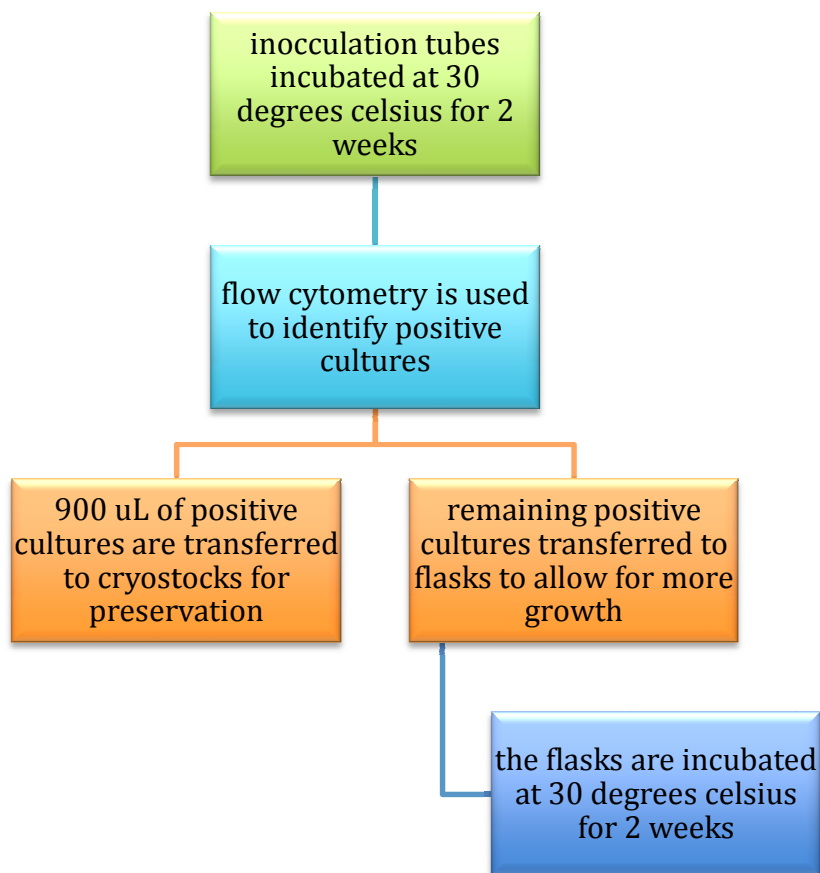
inocculation tubes incubated at 30 degrees celsius for 2 weeks

flow cytometry is used to identify positive cultures

900 uL of positive cultures are transferred to cryostocks for preservation

remaining positive cultures transferred to flasks to allow for more growth

the flasks are incubated at 30 degrees celsius for 2 weeks